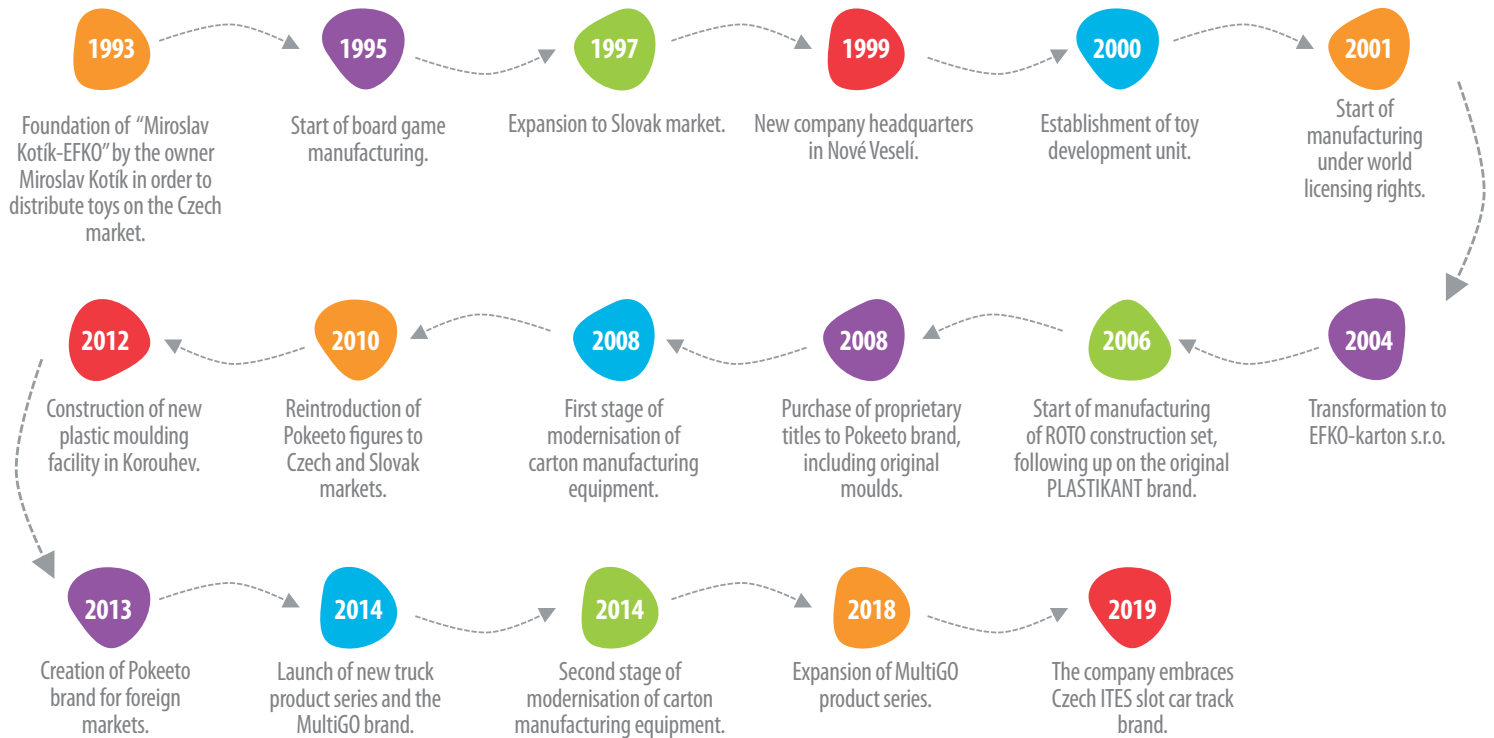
1993

Foundation of “Miroslav Kotík-EFKO” by the owner Miroslav Kotík in order to distribute toys on the Czech market.

1995

Start of board game manufacturing.

1997

Expansion to Slovak market.

1999

New company headquarters in Nové Veselí.

2000

Establishment of toy development unit.

2001

Start of manufacturing under world licensing rights.

2004

Transformation to EFKO-karton s.r.o.

2006

Start of manufacturing of ROTO construction set, following up on the original PLASTIKANT brand.

2008

Purchase of proprietary titles to Pokeeto brand, including original moulds.

2008

First stage of modernisation of carton manufacturing equipment.

2010

Reintroduction of Pokeeto figures to Czech and Slovak markets.

2012

Construction of new plastic moulding facility in Korouhev.

2013

Creation of Pokeeto brand for foreign markets.

2014

Launch of new truck product series and the MultiGO brand.

2014

Second stage of modernisation of carton manufacturing equipment.

2018

Expansion of MultiGO product series.

2019

The company embraces Czech ITES slot car track brand.